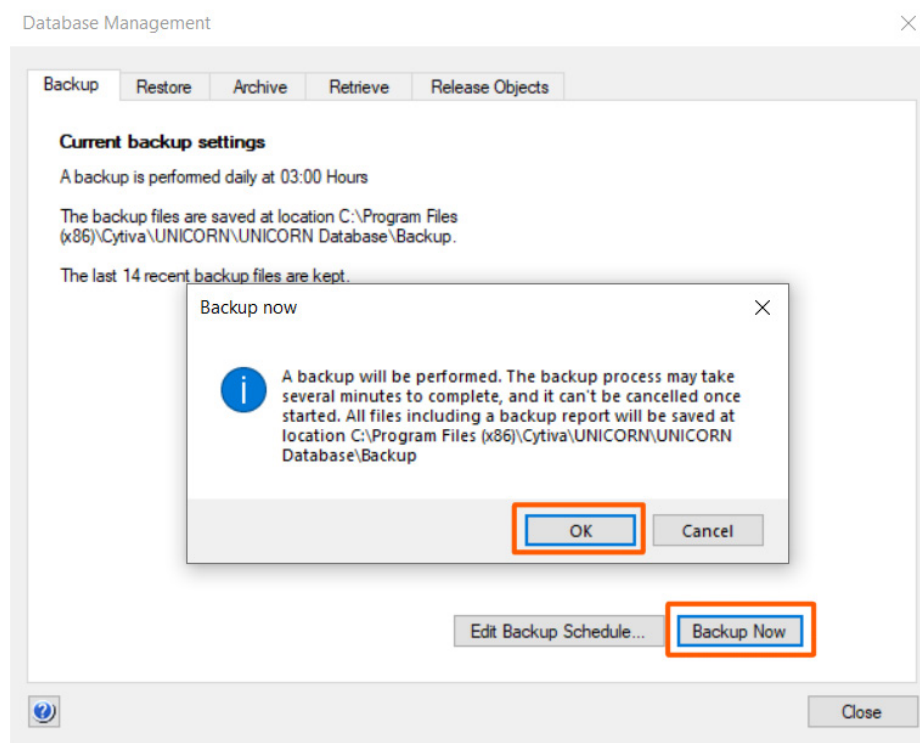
Database Management

Backup | Restore | Archive | Retrieve | Release Objects

Current backup settings

A backup is performed daily at 03:00 Hours

The backup files are saved at location C:\Program Files (x86)\Cytiva\UNICORN\UNICORN Database\Backup.

The last 14 recent backup files are kept.

Backup now

A backup will be performed. The backup process may take several minutes to complete, and it can't be cancelled once started. All files including a backup report will be saved at location C:\Program Files (x86)\Cytiva\UNICORN\UNICORN Database\Backup

OK | Cancel

Edit Backup Schedule... | Backup Now

Close